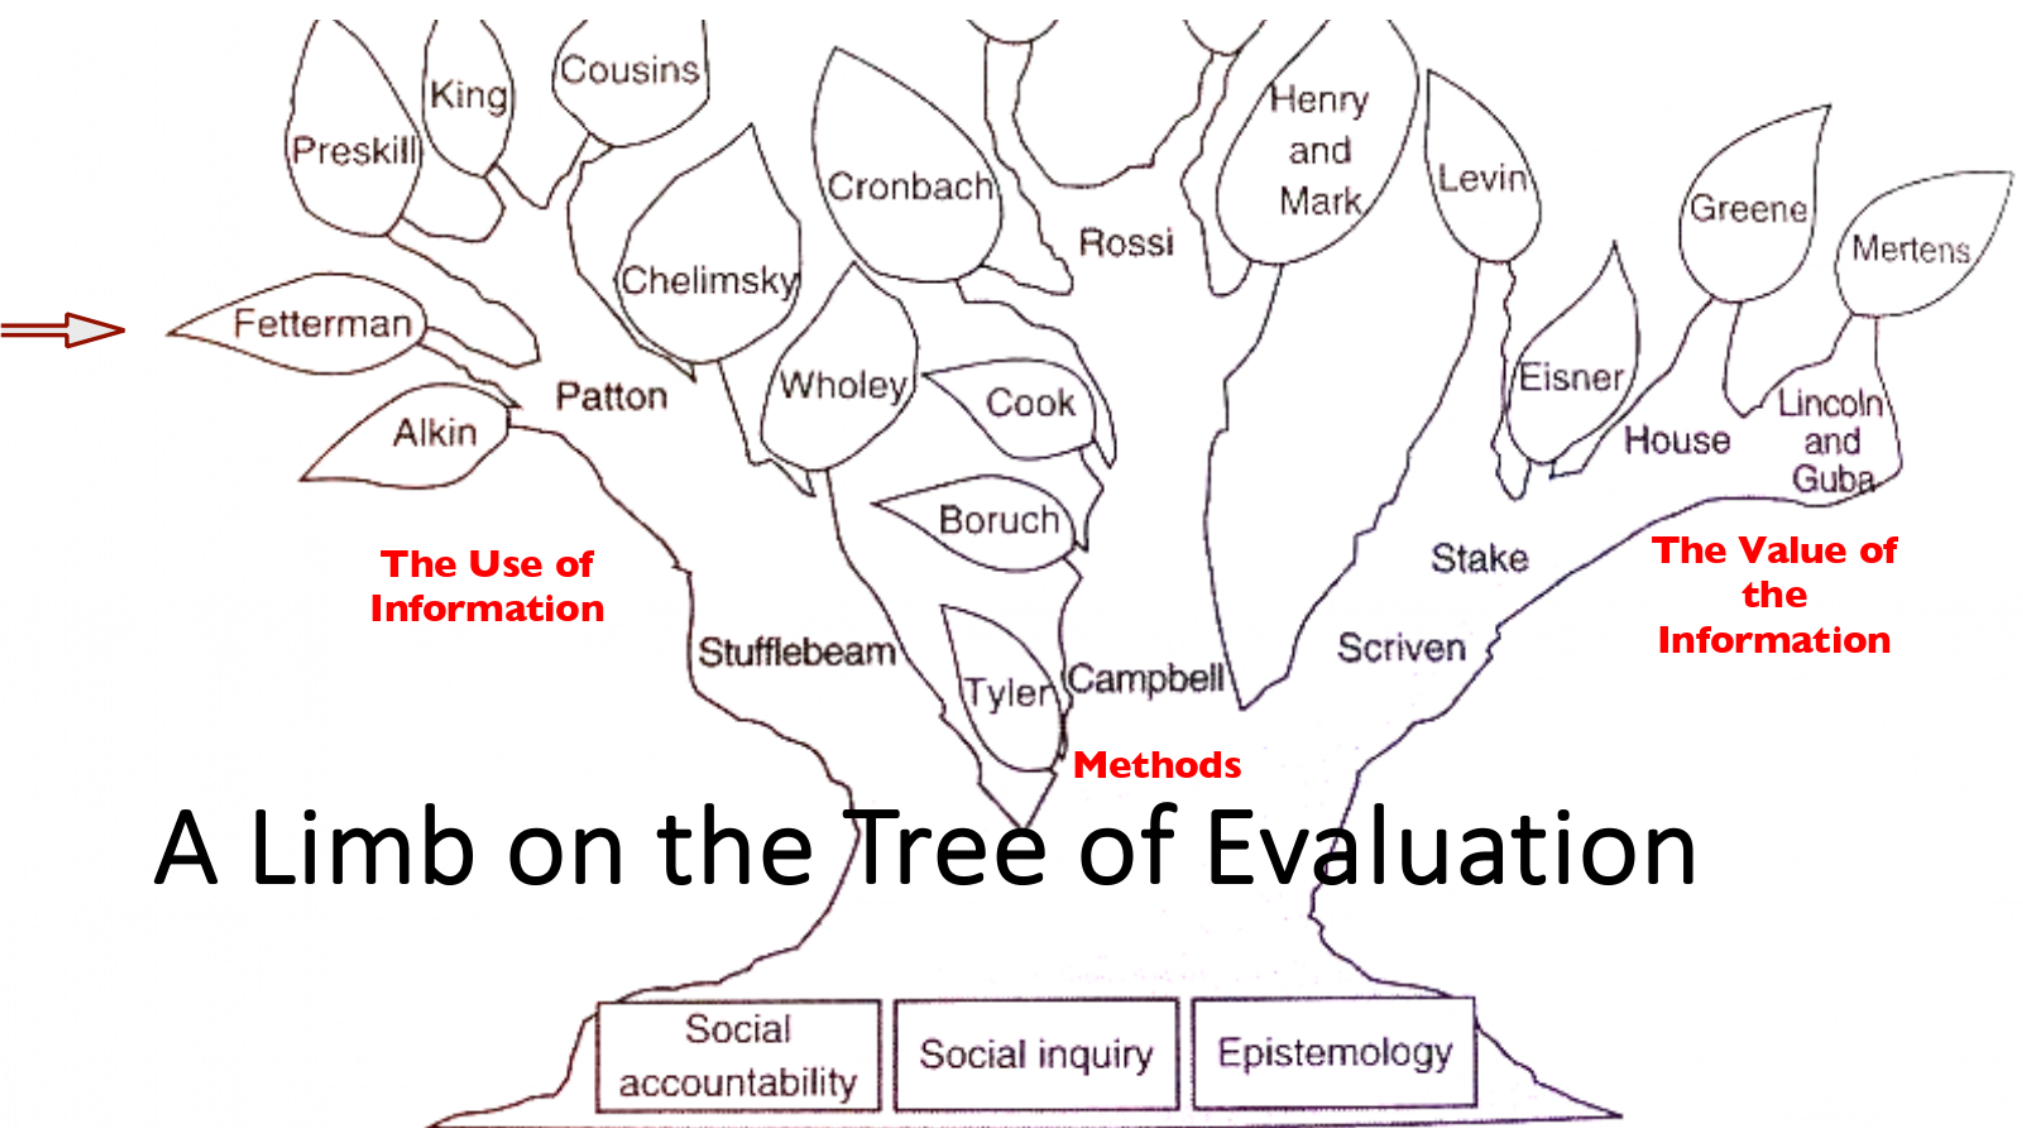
Preskill
King
Cousins
Cronbach
Henry and Mark
Levin
Greene
Mertens
Rossi
Chelimsky
Fetterman
Patton
Alkin
Wholey
Cook
Eisner
House
Lincoln and Guba
Boruch
Stake
The Use of Information
Stufflebeam
Tyler
Campbell
Scriven
The Value of the Information
Methods

A Limb on the Tree of Evaluation

Social accountability
Social inquiry
Epistemology